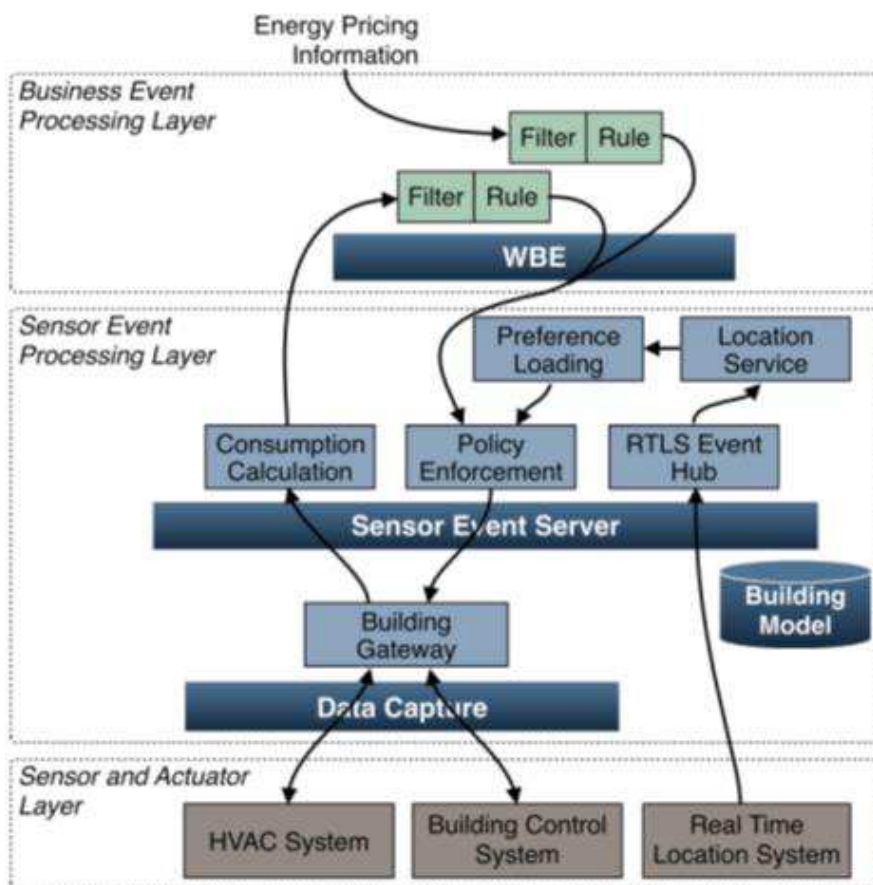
Energy Pricing Information

Business Event Processing Layer

Filter | Rule

Filter | Rule

WBE

Sensor Event Processing Layer

Preference Loading

Location Service

Consumption Calculation

Policy Enforcement

RTLS Event Hub

Sensor Event Server

Building Model

Building Gateway

Data Capture

Sensor and Actuator Layer

HVAC System

Building Control System

Real Time Location System